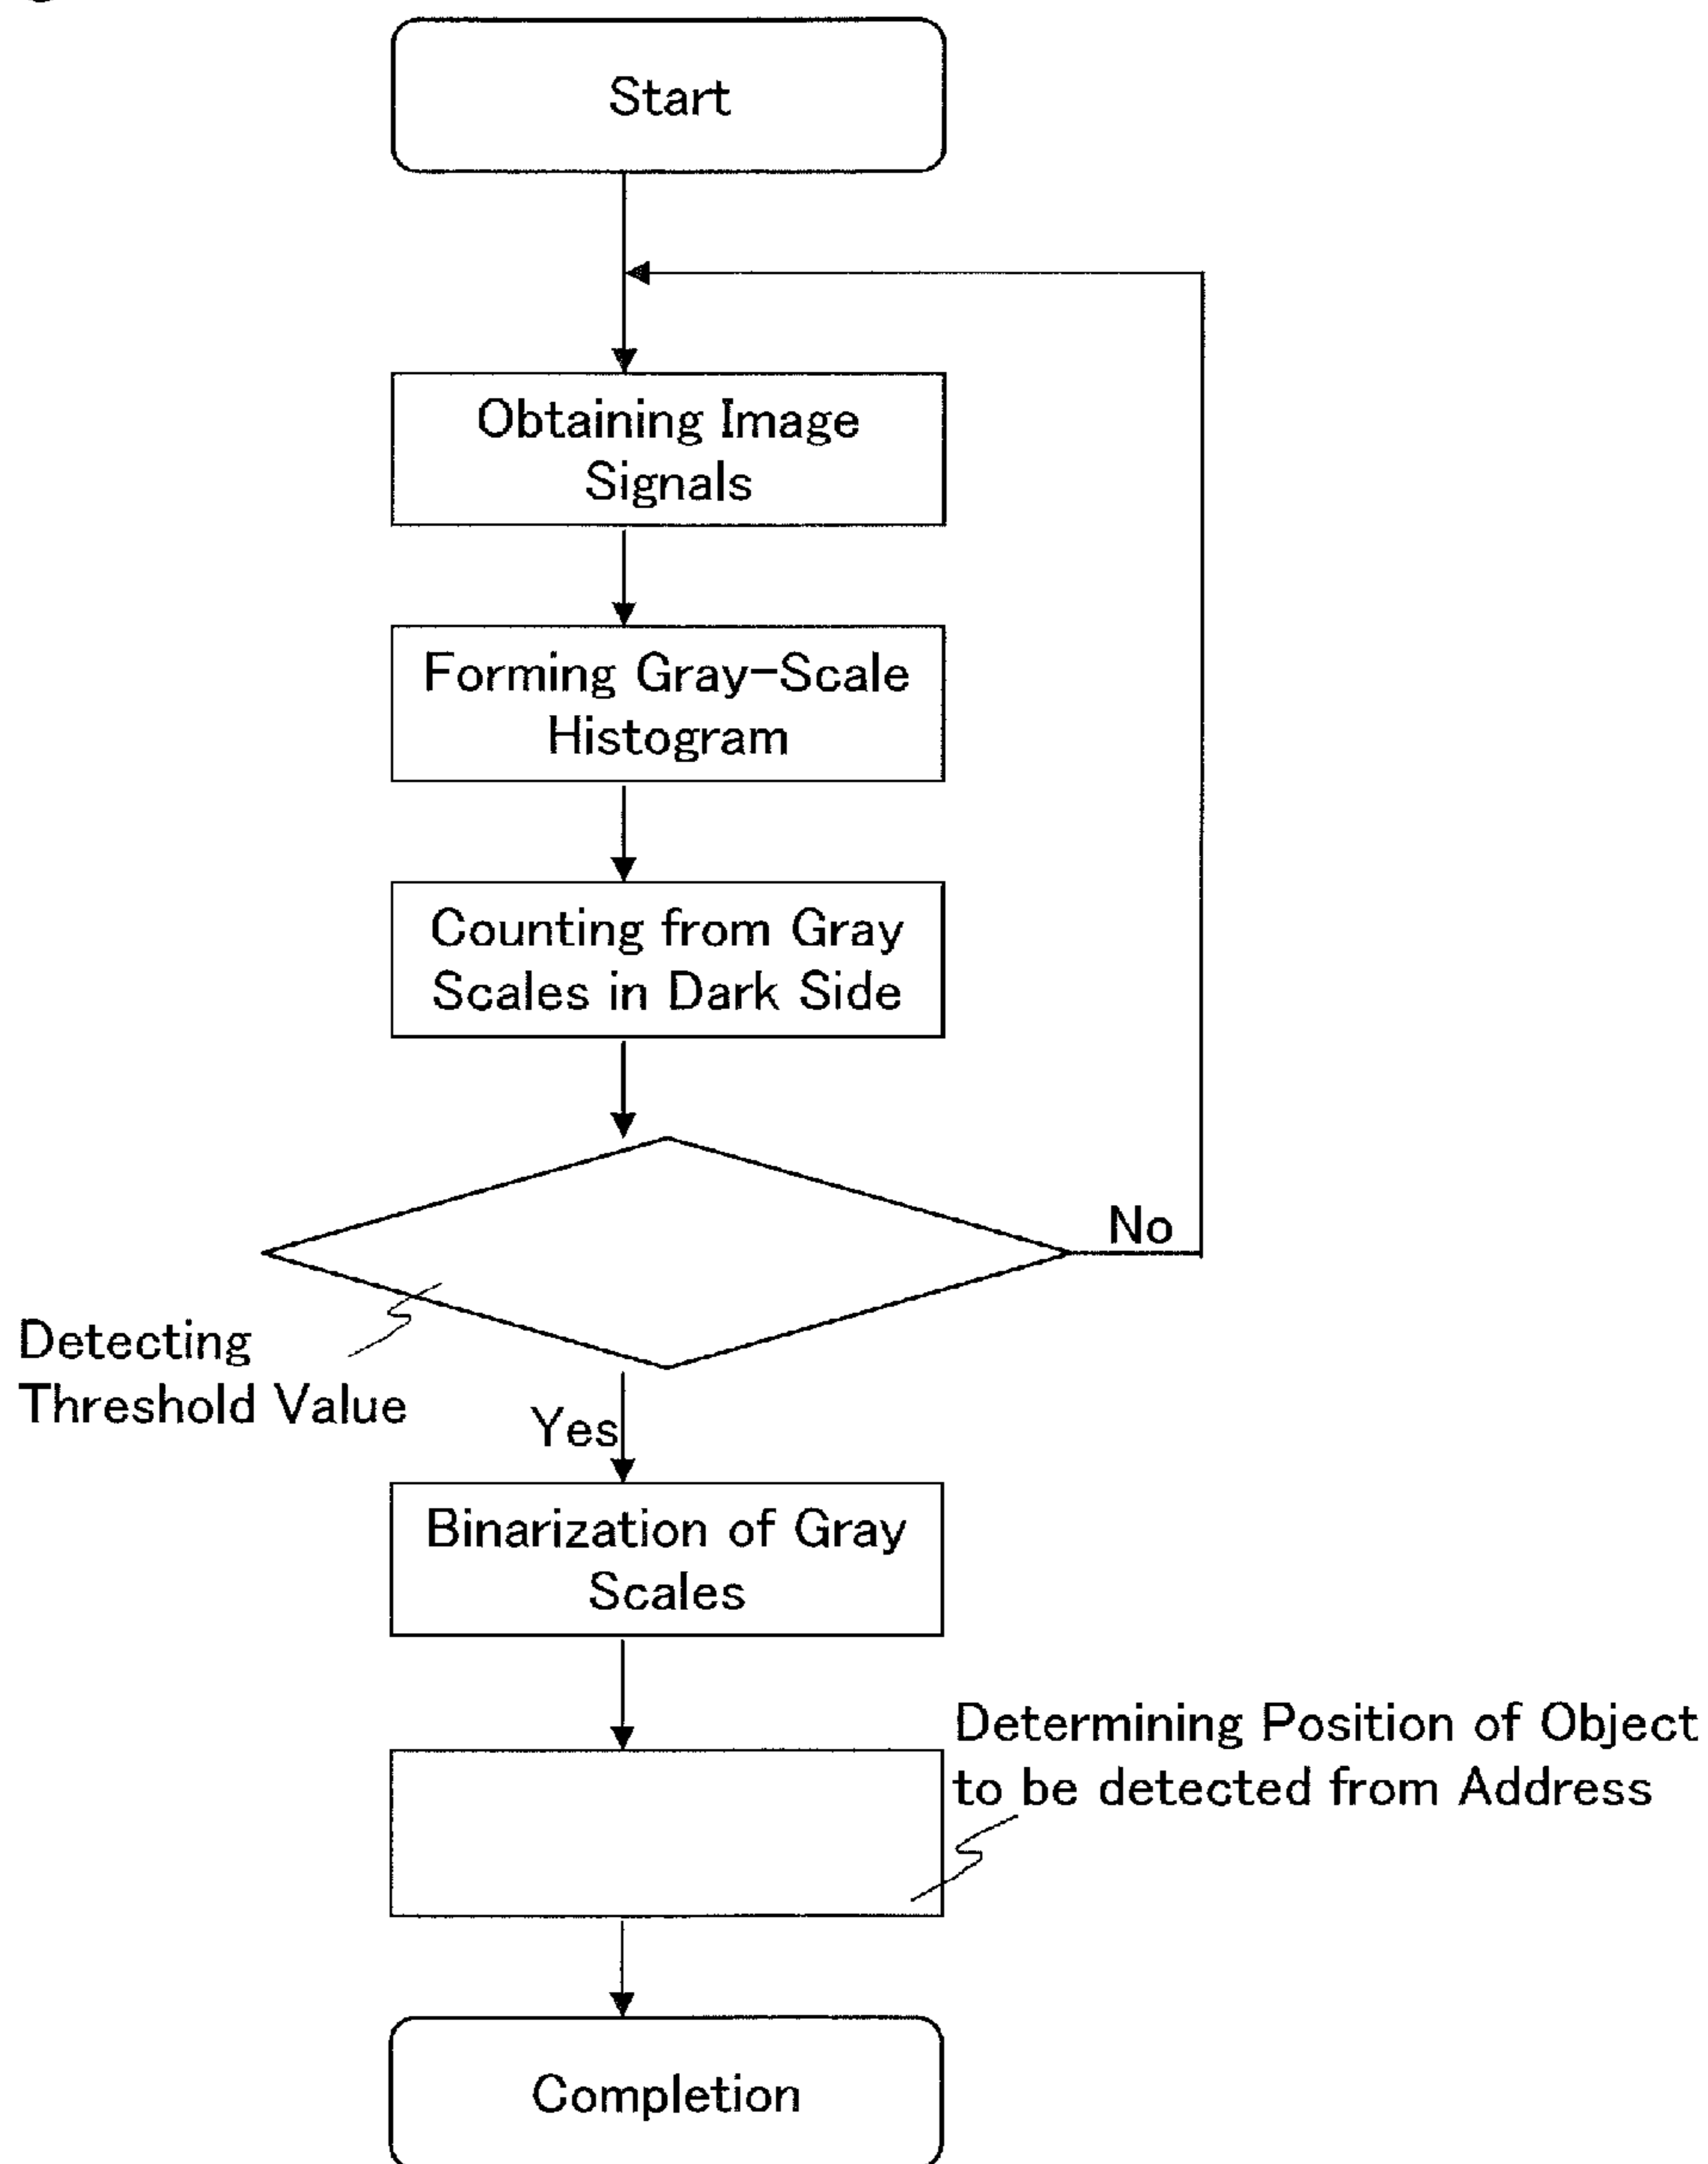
Start

Obtaining Image Signals

Forming Gray-Scale Histogram

Counting from Gray Scales in Dark Side

No

Detecting Threshold Value

Yes

Binarization of Gray Scales

Determining Position of Object to be detected from Address

Completion